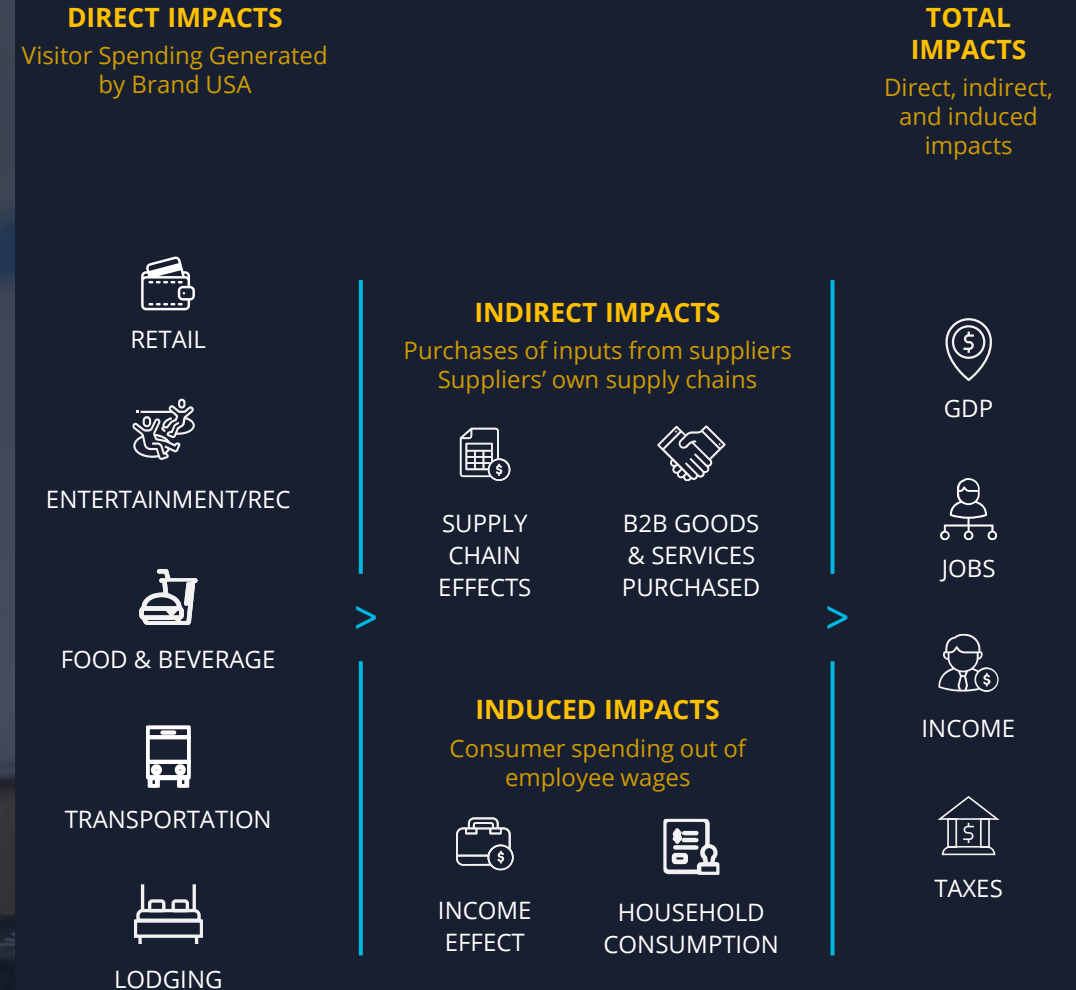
DIRECT IMPACTS
Visitor Spending Generated by Brand USA

TOTAL IMPACTS
Direct, indirect, and induced impacts

RETAIL

ENTERTAINMENT/REC

FOOD & BEVERAGE

TRANSPORTATION

LODGING

INDIRECT IMPACTS
Purchases of inputs from suppliers
Suppliers' own supply chains

SUPPLY CHAIN EFFECTS

B2B GOODS & SERVICES PURCHASED

>

>

INDUCED IMPACTS
Consumer spending out of employee wages

INCOME EFFECT

HOUSEHOLD CONSUMPTION

GDP

JOBS

INCOME

TAXES